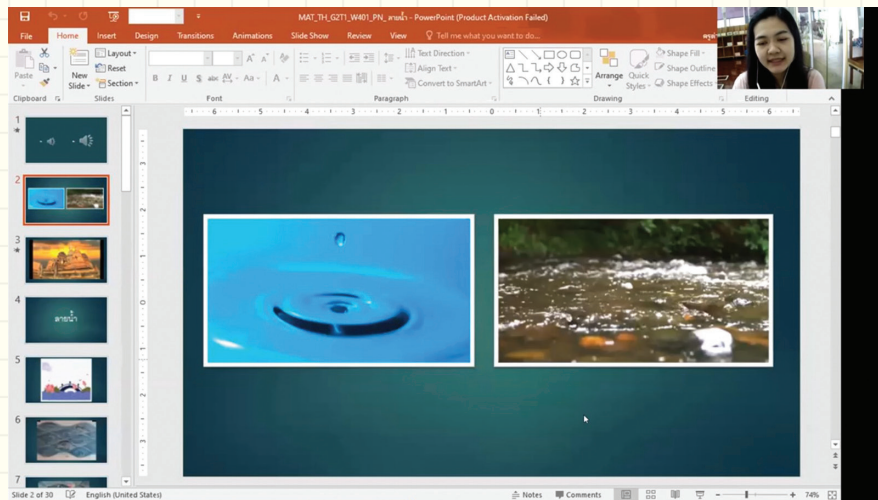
MAT_TH_G2T1_W401_PN_ สายน้ำ - PowerPoint (Product Activation Failed)

File Home Insert Design Transitions Animations Slide Show Review View Tell me what you want to do...

Paste
Clipboard
New Slide
Layout
Reset
Section
Slides
Font
Text Direction
Align Text
Convert to SmartArt
Paragraph
Arrange
Quick Styles
Shape Fill
Shape Outline
Shape Effects
Drawing
Editing

1
2
3
4
สายน้ำ
5
6
7

Slide 2 of 30 English (United States) Notes Comments 74%